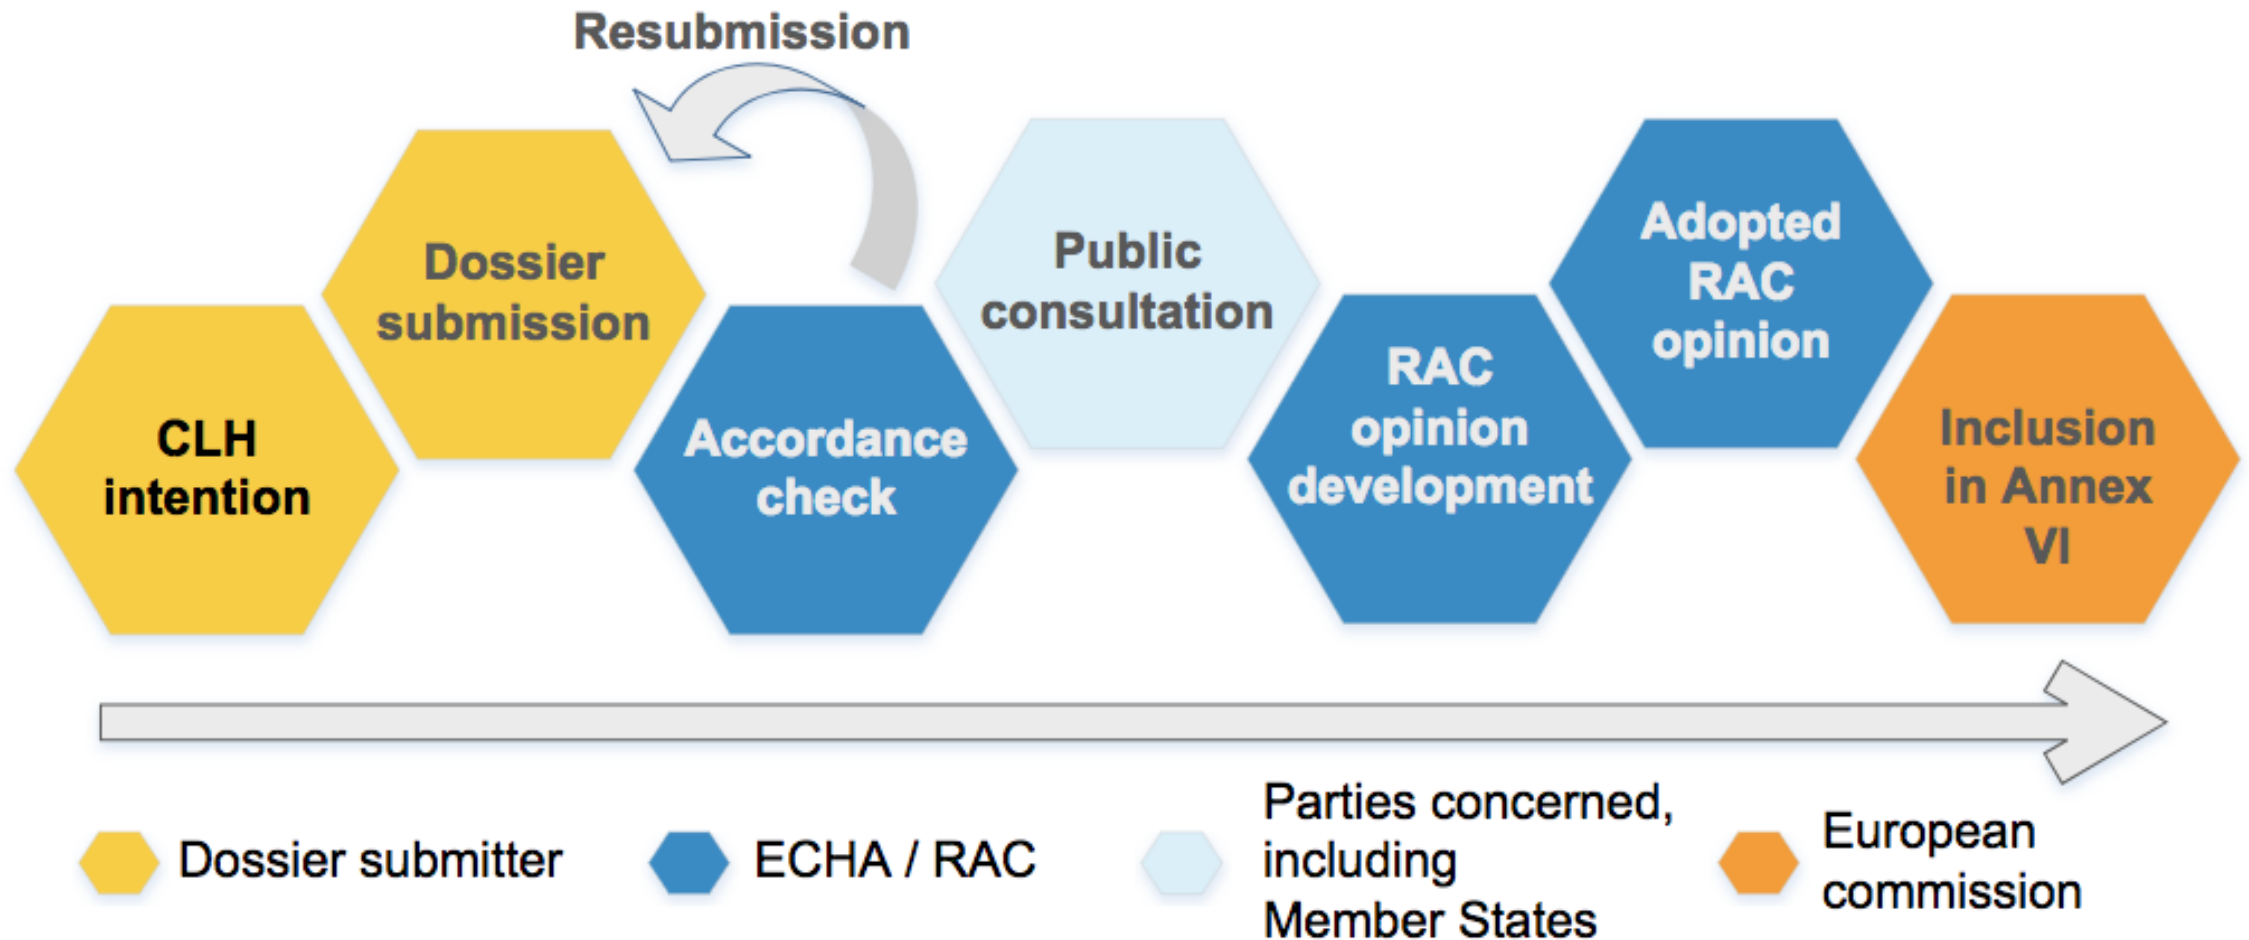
Resubmission

CLH intention

Dossier submission

Accordance check

Public consultation

RAC opinion development

Adopted RAC opinion

Inclusion in Annex VI

Dossier submitter

ECHA / RAC

Parties concerned, including Member States

European commission